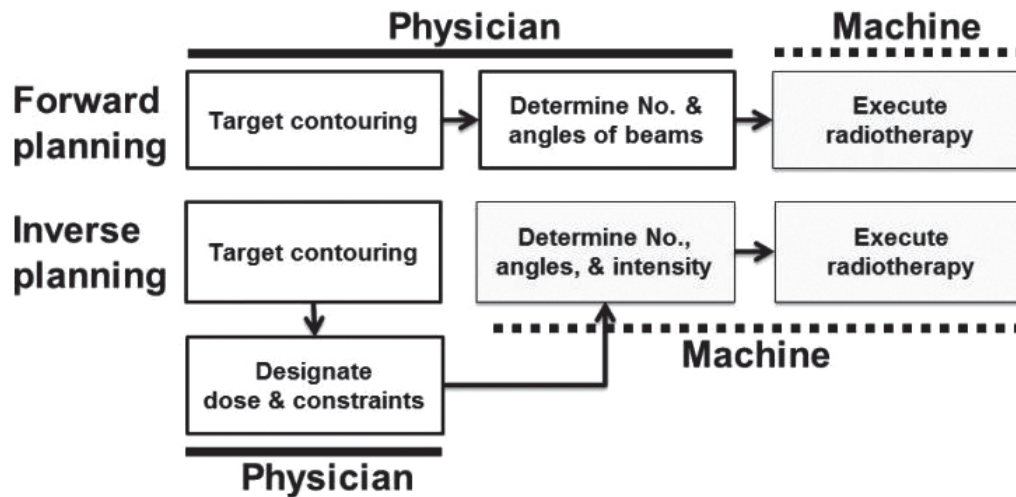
Physician

Machine

Forward planning

Target contouring

Determine No. & angles of beams

Execute radiotherapy

Inverse planning

Target contouring

Determine No., angles, & intensity

Execute radiotherapy

Machine

Designate dose & constraints

Physician